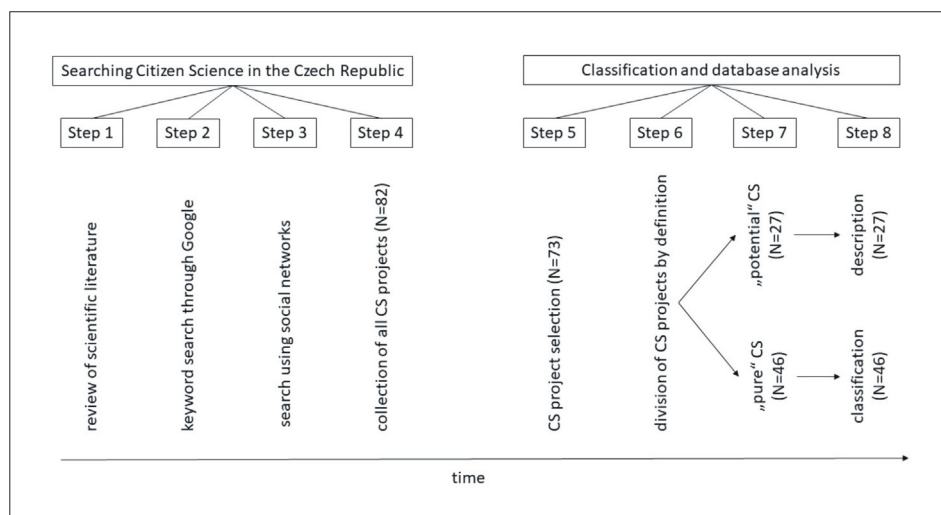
Searching Citizen Science in the Czech Republic

Step 1

Step 2

Step 3

Step 4

review of scientific literature

keyword search through Google

search using social networks

collection of all CS projects (N=82)

Classification and database analysis

Step 5

Step 6

Step 7

Step 8

CS project selection (N=73)

division of CS projects by definition

„potential" CS (N=27)

description (N=27)

„pure" CS (N=46)

classification (N=46)

time